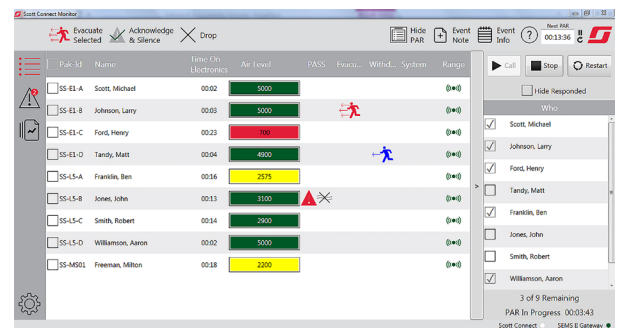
Scott Connect Monitor

Evacuate Selected
Acknowledge & Silence
Drop
Hide PAR
Event Note
Event Info
Next PAR 00:13:36

Call
Stop
Restart
Hide Responded

| | Pak-Id | Name | Time On Electronics | Air Level | PASS | Evacu... | Withd... | System | Range |
|---|---|---|---|---|---|---|---|---|---|
| | SS-E1-A | Scott, Michael | 00:02 | 5000 | | | | | |
| | SS-E1-B | Johnson, Larry | 00:03 | 5000 | | | | | |
| | SS-E1-C | Ford, Henry | 00:23 | 700 | | | | | |
| | SS-E1-D | Tandy, Matt | 00:04 | 4900 | | | | | |
| | SS-L5-A | Franklin, Ben | 00:16 | 2575 | | | | | |
| | SS-L5-B | Jones, John | 00:13 | 3100 | | | | | |
| | SS-L5-C | Smith, Robert | 00:14 | 2900 | | | | | |
| | SS-L5-D | Williamson, Aaron | 00:02 | 5000 | | | | | |
| | SS-MS01 | Freeman, Milton | 00:18 | 2200 | | | | | |

Who
Scott, Michael
Johnson, Larry
Ford, Henry
Tandy, Matt
Franklin, Ben
Jones, John
Smith, Robert
Williamson, Aaron

3 of 9 Remaining
PAR In Progress 00:03:43

Scott Connect
SEMS II Gateway